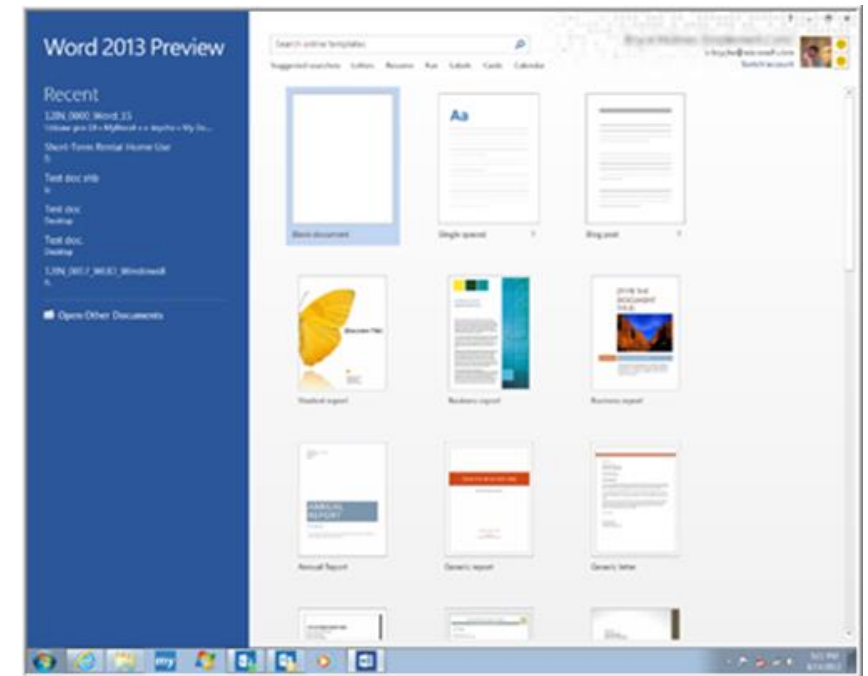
Word 2013 Preview

Recent

12IN_0800_Word_15
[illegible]

Short-Term Rental Home Use
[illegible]

Test doc.xlsb
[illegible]

Test doc
Desktop

Test doc
Desktop

12IN_0817_WEB_Windows8
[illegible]

Open Other Documents

Search online templates

Suggested searches: Letters Resume Fax Labels Cards Calendar

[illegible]
Switch account

Blank document

Single spaced

Blog post

Student report

Business report

Business report

Annual Report

Generic report

Generic letter